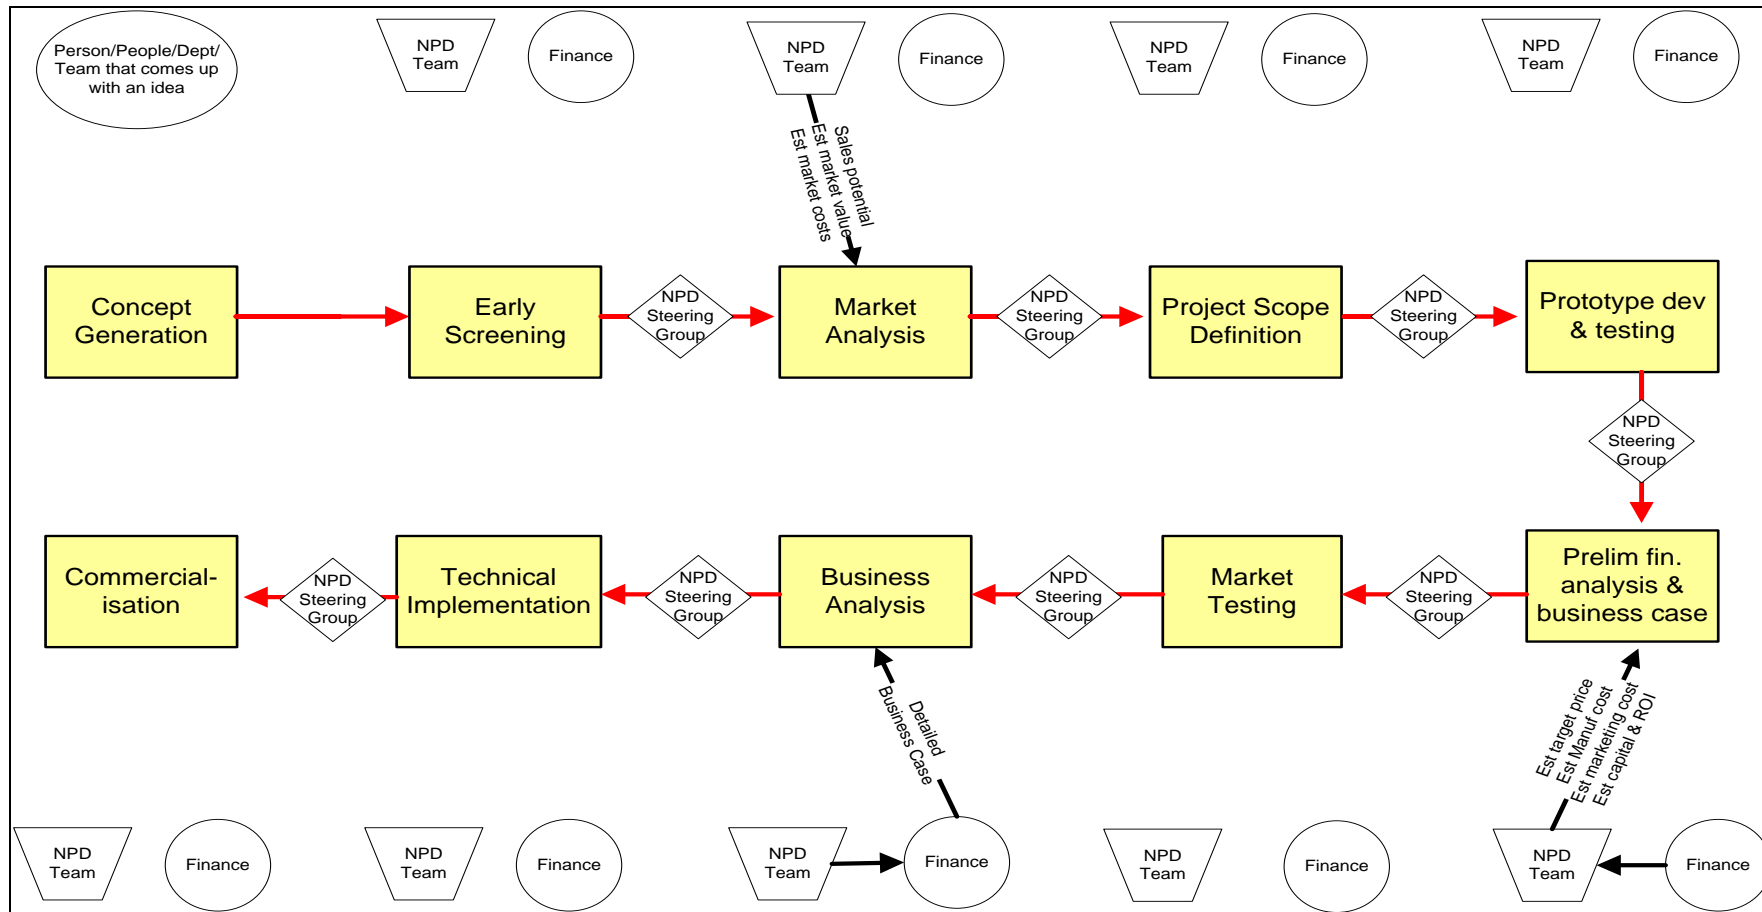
Person/People/Dept/ Team that comes up with an idea

NPD Team

Finance

NPD Team

Finance

NPD Team

Finance

NPD Team

Finance

Sales potential
Est market value
Est market costs

Concept Generation

Early Screening

NPD Steering Group

Market Analysis

NPD Steering Group

Project Scope Definition

NPD Steering Group

Prototype dev & testing

NPD Steering Group

Commercial-isation

NPD Steering Group

Technical Implementation

NPD Steering Group

Business Analysis

NPD Steering Group

Market Testing

NPD Steering Group

Prelim fin. analysis & business case

Detailed Business Case

Est target price
Est Manuf cost
Est marketing cost
Est capital & ROI

NPD Team

Finance

NPD Team

Finance

NPD Team

Finance

NPD Team

Finance

NPD Team

Finance